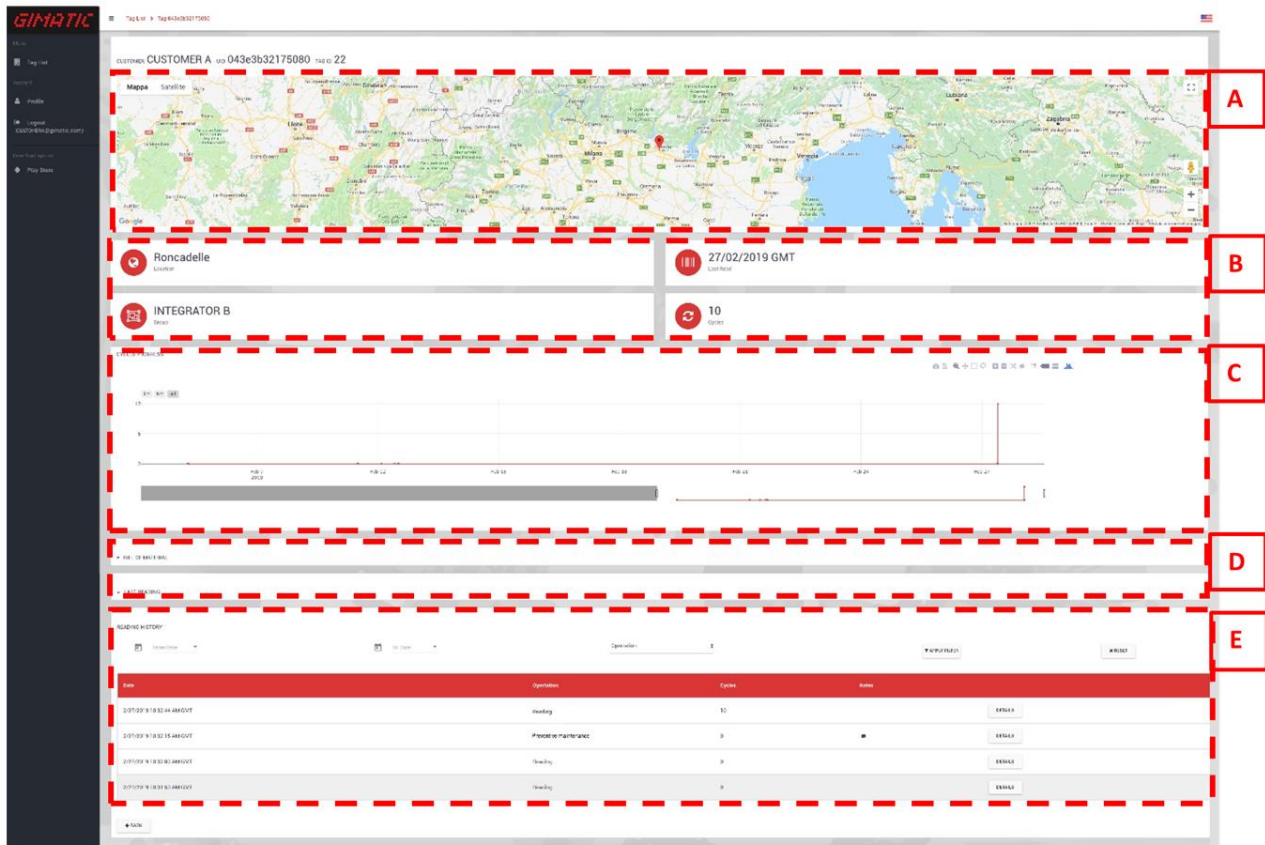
GIMATIC

Tag List > Tag 043e3b32175080

Menu
Tag List
Account
Profile
Logout customera@gimatic.com
Download app on
Play Store

CUSTOMER CUSTOMER A UID 043e3b32175080 TAG ID 22

Mappa Satellite

Google

A

Roncadelle
Location

27/02/2019 GMT
Last Read

INTEGRATOR B
Detail

10
Cycles

B

CYCLES PER DAY

1m 6m All

Feb 17 2019
Feb 22
Feb 27

C

INFO OF MACHINE

LAST READING

D

READING HISTORY

From Date
To Date
Operation
APPLY FILTER
RESET

E

| Date | Operation | Cycles | Notes |  |
|---|---|---|---|---|
| 2/27/2019 10:32:44 AM GMT | Reading | 10 |  | DETAILS |
| 2/27/2019 10:32:15 AM GMT | Preventive maintenance | 0 |  | DETAILS |
| 2/27/2019 10:31:50 AM GMT | Reading | 0 |  | DETAILS |
| 2/27/2019 10:31:50 AM GMT | Reading | 0 |  | DETAILS |

BACK